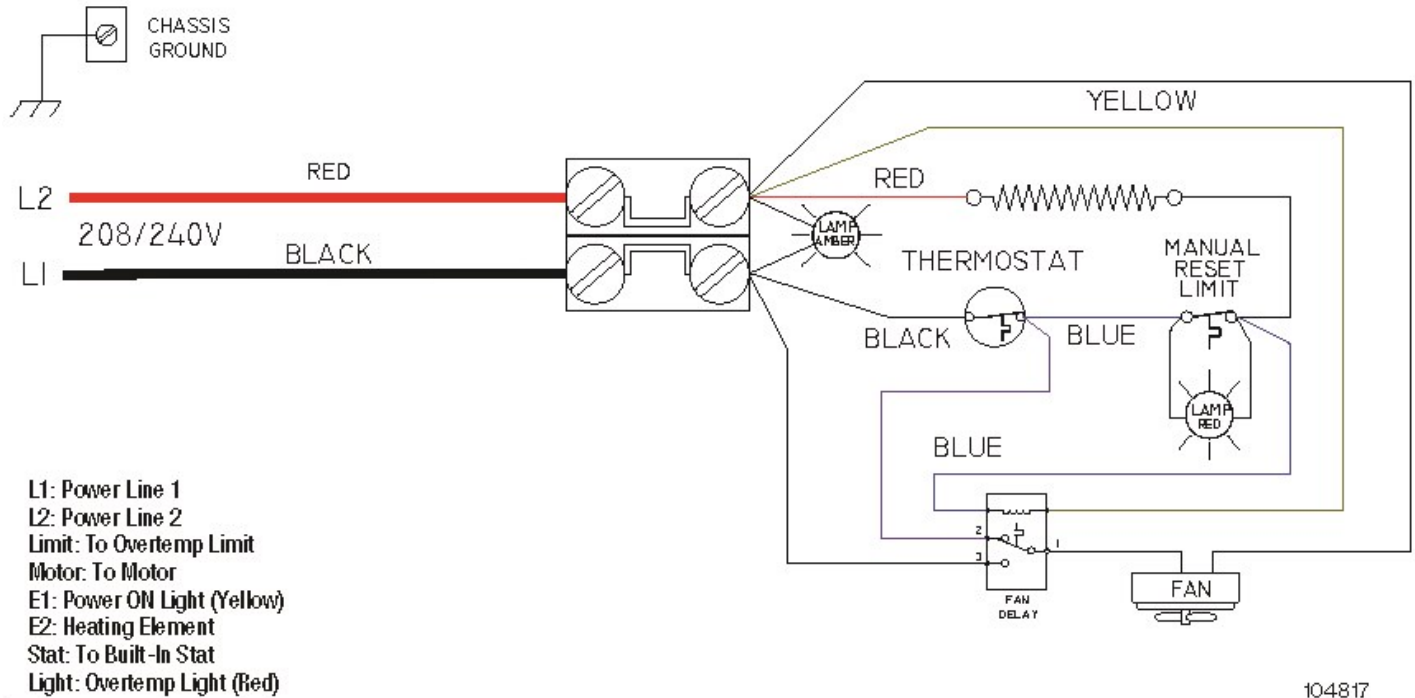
CHASSIS GROUND

YELLOW

RED

L2

208/240V

RED

LAMP AMBER

BLACK

L1

THERMOSTAT

MANUAL RESET LIMIT

BLACK

BLUE

LAMP RED

BLUE

2

3

1

FAN DELAY

FAN

L1: Power Line 1
L2: Power Line 2
Limit: To Overtemp Limit
Motor: To Motor
E1: Power ON Light (Yellow)
E2: Heating Element
Stat: To Built-In Stat
Light: Overtemp Light (Red)

104817